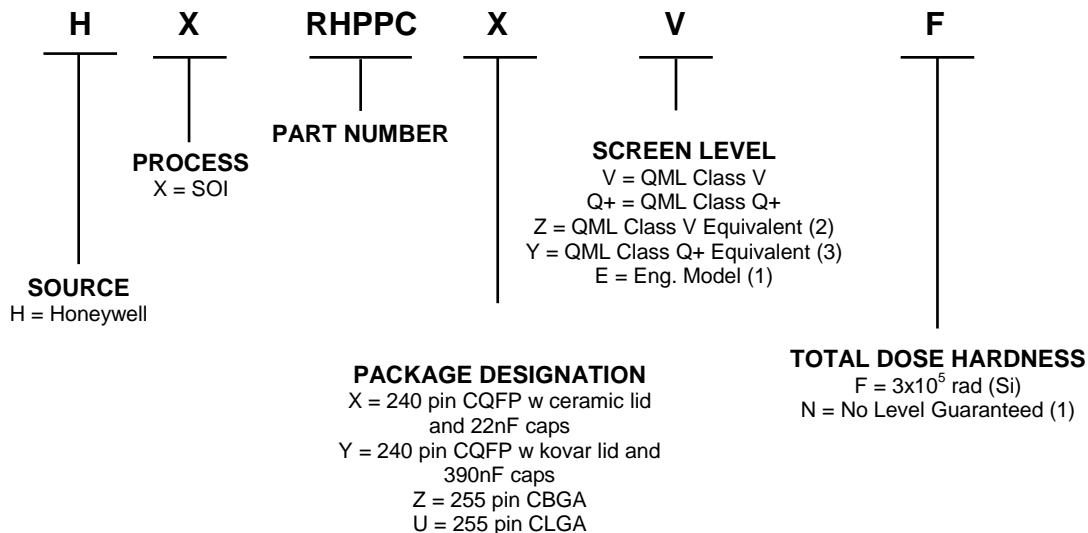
H X RHPPC X V F

PROCESS
X = SOI

PART NUMBER

SCREEN LEVEL
V = QML Class V
Q+ = QML Class Q+
Z = QML Class V Equivalent (2)
Y = QML Class Q+ Equivalent (3)
E = Eng. Model (1)

SOURCE
H = Honeywell

PACKAGE DESIGNATION
X = 240 pin CQFP w ceramic lid and 22nF caps
Y = 240 pin CQFP w kovar lid and 390nF caps
Z = 255 pin CBGA
U = 255 pin CLGA

TOTAL DOSE HARDNESS
F = $3x10^5$ rad (Si)
N = No Level Guaranteed (1)